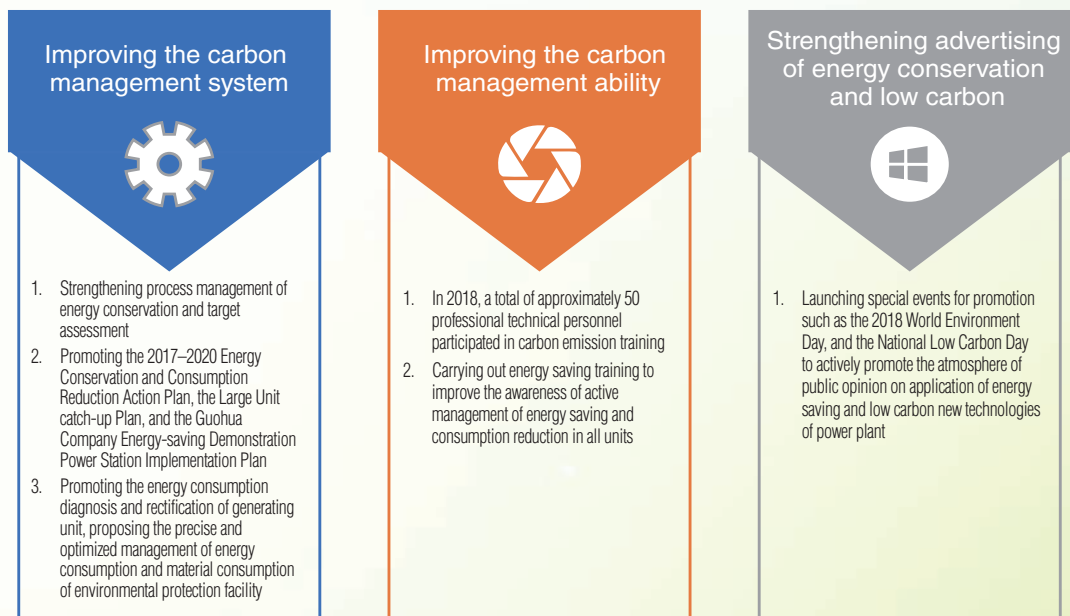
Improving the carbon management system

1. Strengthening process management of energy conservation and target assessment
2. Promoting the 2017–2020 Energy Conservation and Consumption Reduction Action Plan, the Large Unit catch-up Plan, and the Guohua Company Energy-saving Demonstration Power Station Implementation Plan
3. Promoting the energy consumption diagnosis and rectification of generating unit, proposing the precise and optimized management of energy consumption and material consumption of environmental protection facility

Improving the carbon management ability

1. In 2018, a total of approximately 50 professional technical personnel participated in carbon emission training
2. Carrying out energy saving training to improve the awareness of active management of energy saving and consumption reduction in all units

Strengthening advertising of energy conservation and low carbon

1. Launching special events for promotion such as the 2018 World Environment Day, and the National Low Carbon Day to actively promote the atmosphere of public opinion on application of energy saving and low carbon new technologies of power plant